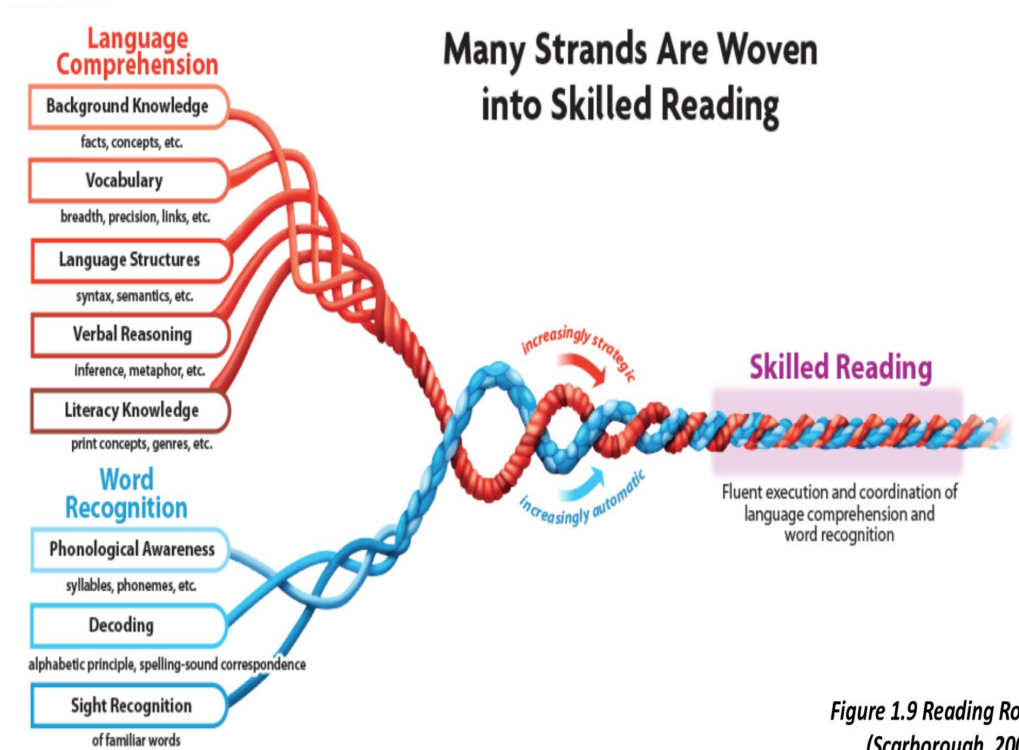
Language Comprehension

Background Knowledge
facts, concepts, etc.

Vocabulary
breadth, precision, links, etc.

Language Structures
syntax, semantics, etc.

Verbal Reasoning
inference, metaphor, etc.

Literacy Knowledge
print concepts, genres, etc.

Word Recognition

Phonological Awareness
syllables, phonemes, etc.

Decoding
alphabetic principle, spelling-sound correspondence

Sight Recognition
of familiar words

Many Strands Are Woven into Skilled Reading

increasingly strategic

increasingly automatic

Skilled Reading

Fluent execution and coordination of language comprehension and word recognition

Figure 1.9 Reading Ro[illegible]
(Scarborough, 20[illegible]